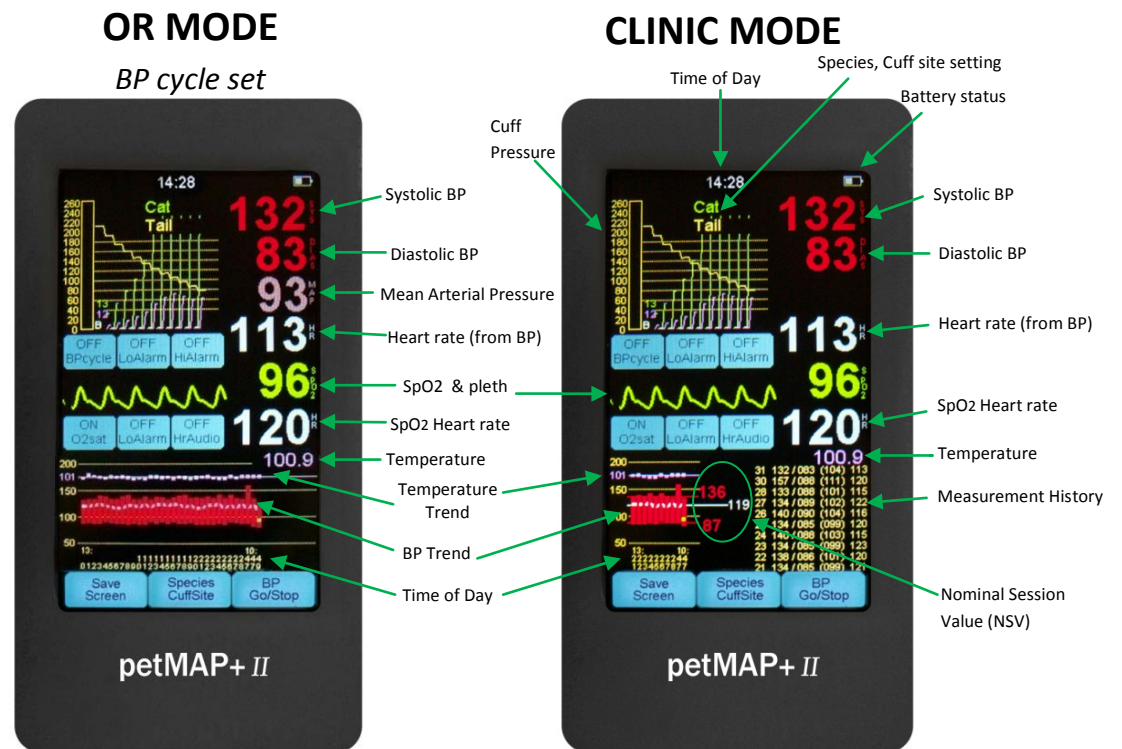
OR MODE

BP cycle set

14:28

Cat
Tail

260
240
220
200
180
160
140
120
100
80
60
40
20
0

132 SYS
83 DIAS
93 MAP
113 HR

OFF BPcycle | OFF LoAlarm | OFF HiAlarm

96 SpO2

ON O2sat | OFF LoAlarm | OFF HrAudio

120 HR

100.9

200
101
150
100
50

13: 10:
0123456789012345678901234567890123456789

Save Screen | Species CuffSite | BP Go/Stop

petMAP+ II

Systolic BP
Diastolic BP
Mean Arterial Pressure
Heart rate (from BP)
SpO2 & pleth
SpO2 Heart rate
Temperature
Temperature Trend
BP Trend
Time of Day

CLINIC MODE

Time of Day
Species, Cuff site setting
Battery status
Cuff Pressure

14:28

Cat
Tail

132 SYS
83 DIAS
113 HR

OFF BPcycle | OFF LoAlarm | OFF HiAlarm

96 SpO2

ON O2sat | OFF LoAlarm | OFF HrAudio

120 HR

100.9

136
119
87

| 31 | 132 / 083 | (104) | 113 |
|---|---|---|---|
| 30 | 157 / 088 | (111) | 120 |
| 28 | 133 / 088 | (101) | 115 |
| 27 | 134 / 089 | (102) | 122 |
| 26 | 140 / 090 | (104) | 116 |
| 25 | 134 / 085 | (099) | 120 |
| 24 | 140 / 088 | (103) | 115 |
| 23 | 134 / 085 | (099) | 123 |
| 22 | 138 / 086 | (101) | 120 |
| 21 | 134 / 085 | (099) | 121 |

13: 10:

Save Screen | Species CuffSite | BP Go/Stop

petMAP+ II

Systolic BP
Diastolic BP
Heart rate (from BP)
SpO2 Heart rate
Temperature
Measurement History
Nominal Session Value (NSV)